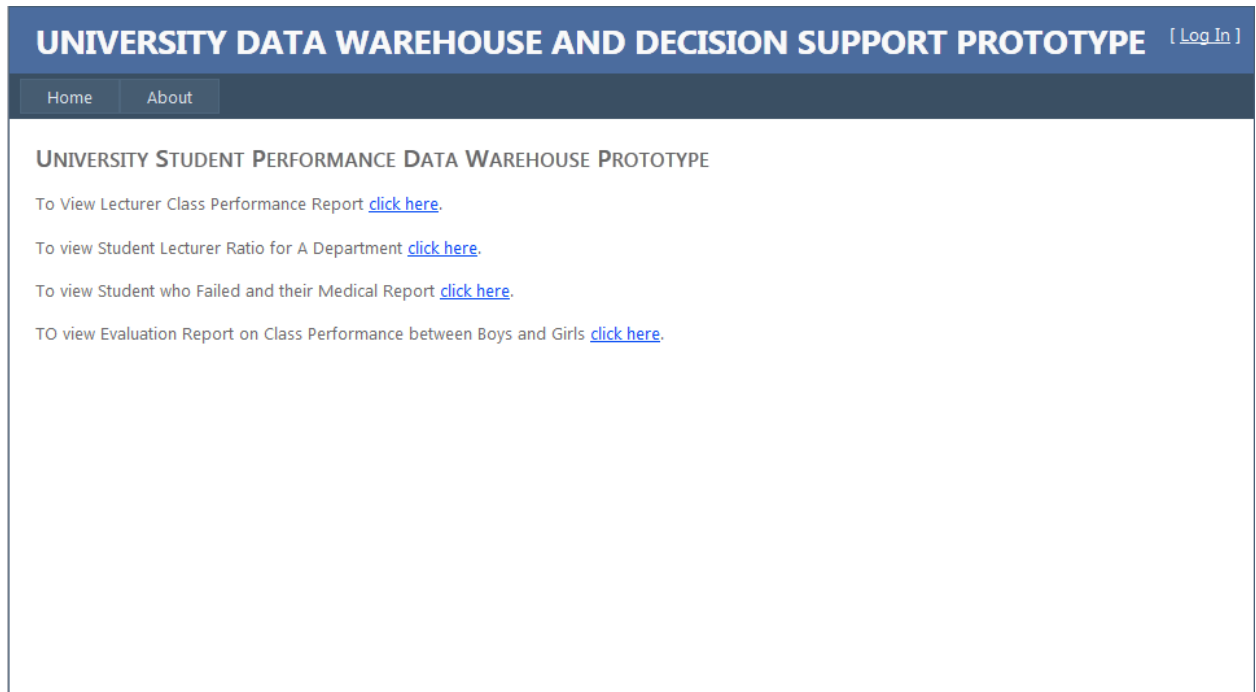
UNIVERSITY DATA WAREHOUSE AND DECISION SUPPORT PROTOTYPE

[ Log In ]

Home

About

UNIVERSITY STUDENT PERFORMANCE DATA WAREHOUSE PROTOTYPE

To View Lecturer Class Performance Report click here.

To view Student Lecturer Ratio for A Department click here.

To view Student who Failed and their Medical Report click here.

TO view Evaluation Report on Class Performance between Boys and Girls click here.